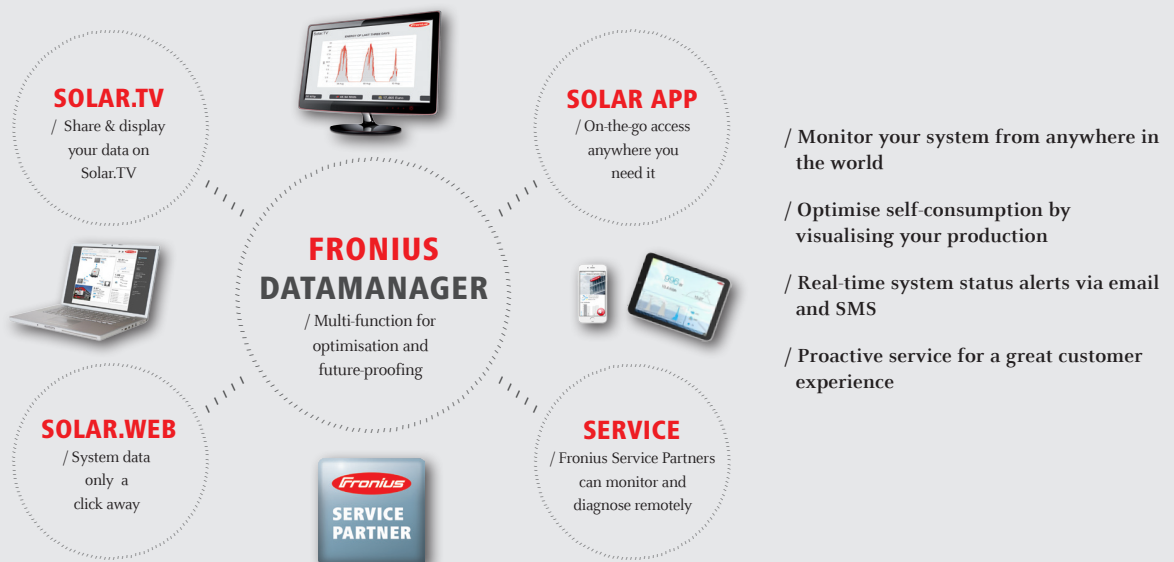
SOLAR.TV
/ Share & display your data on Solar.TV

SOLAR APP
/ On-the-go access anywhere you need it

FRONIUS
DATAMANAGER
/ Multi-function for optimisation and future-proofing

SOLAR.WEB
/ System data only a click away

SERVICE
/ Fronius Service Partners can monitor and diagnose remotely

Fronius
SERVICE
PARTNER

/ Monitor your system from anywhere in the world

/ Optimise self-consumption by visualising your production

/ Real-time system status alerts via email and SMS

/ Proactive service for a great customer experience